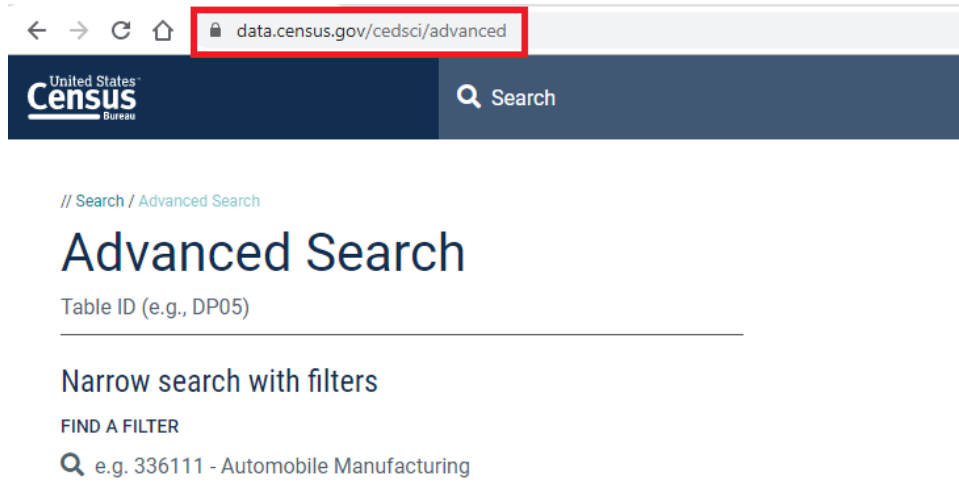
data.census.gov/cedsci/advanced

United States
Census
Bureau

Search

// Search / Advanced Search

Advanced Search

Table ID (e.g., DP05)

Narrow search with filters

FIND A FILTER

e.g. 336111 - Automobile Manufacturing